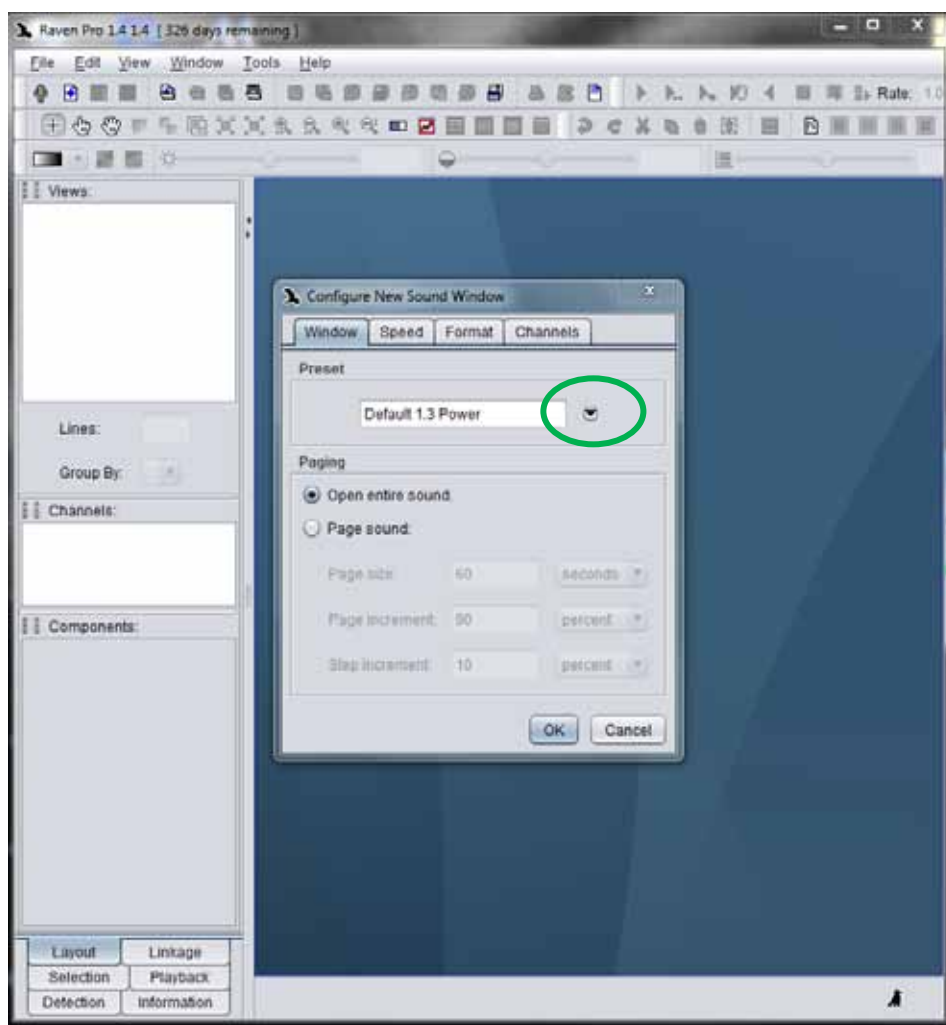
Raven Pro 1.4 1.4 [ 326 days remaining ]

File Edit View Window Tools Help

Rate: 1.0

Views:

Lines:

Group By:

Channels:

Components:

Configure New Sound Window

Window Speed Format Channels

Preset

Default 1.3 Power

Paging

Open entire sound

Page sound:

Page size: 60 seconds

Page increment: 50 percent

Step increment: 10 percent

OK Cancel

Layout Linkage
Selection Playback
Detection Information